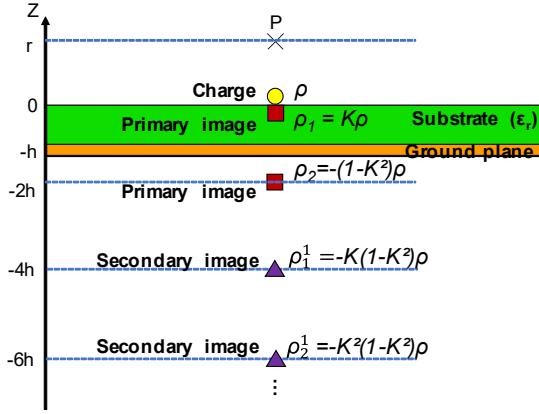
Z
P
r
Charge $\rho$
0
Primary image $\rho_1 = K\rho$
Substrate ($\varepsilon_r$)
-h
Ground plane
$\rho_2$=-(1-K²)$\rho$
-2h
Primary image
Secondary image $\rho_1^1$ =-K(1-K²)$\rho$
-4h
Secondary image $\rho_2^1$ =-K²(1-K²)$\rho$
-6h
⋮